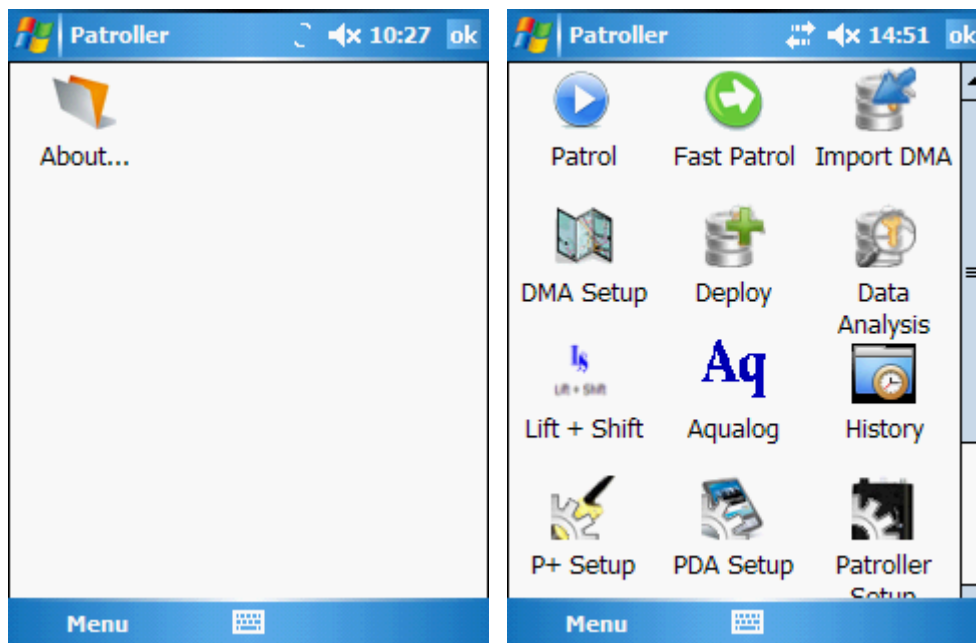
Patroller 10:27 ok

About...

Menu

Patroller 14:51 ok

Patrol
Fast Patrol
Import DMA
DMA Setup
Deploy
Data Analysis
LS
Lift + Shift
Lift + Shift
Aq
Aqualog
History
P+ Setup
PDA Setup
Patroller Setup

Menu